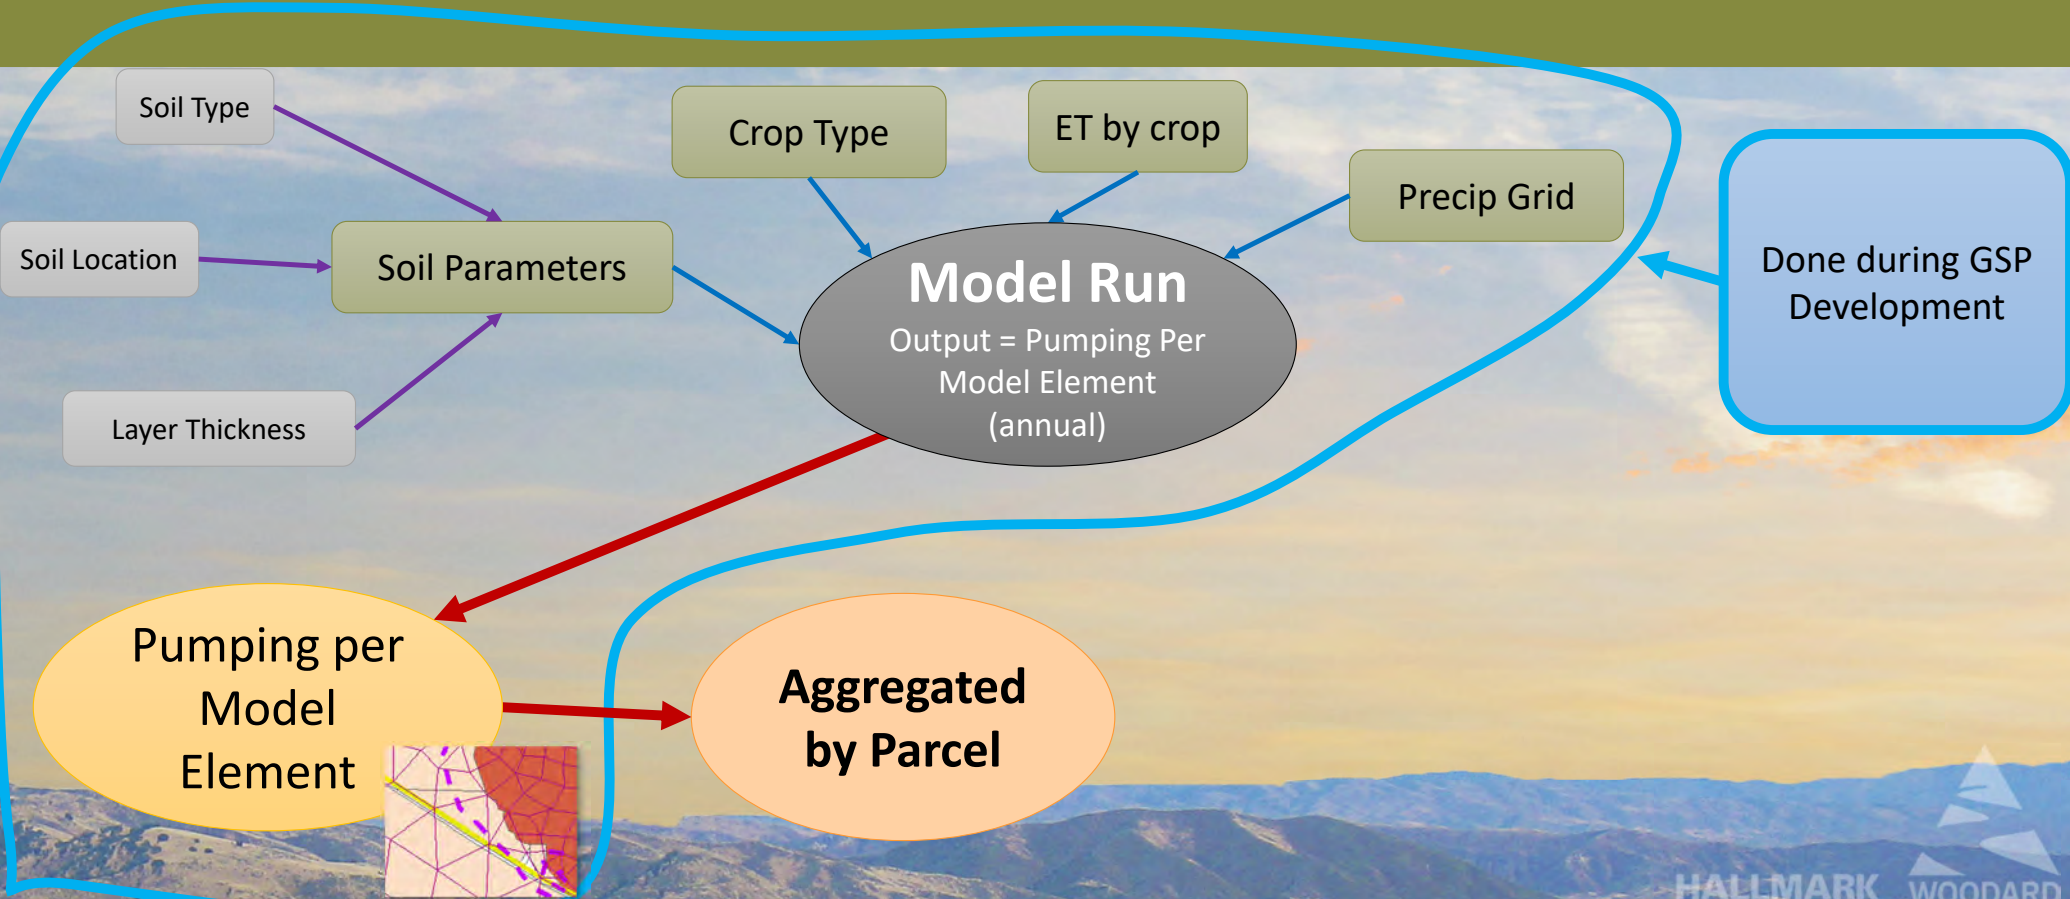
Soil Type

Soil Location

Soil Parameters

Layer Thickness

Crop Type

ET by crop

Precip Grid

Model Run
Output = Pumping Per Model Element (annual)

Done during GSP Development

Pumping per Model Element

Aggregated by Parcel

HALLMARK WOODARD